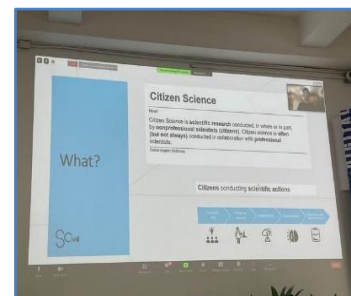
What?

Citizen Science

Citizen Science is scientific research conducted, in whole or in part, by nonprofessional scientists (citizens). Citizen science is often (but not always) conducted in collaboration with professional scientists.

Citizens conducting scientific actions

SCi